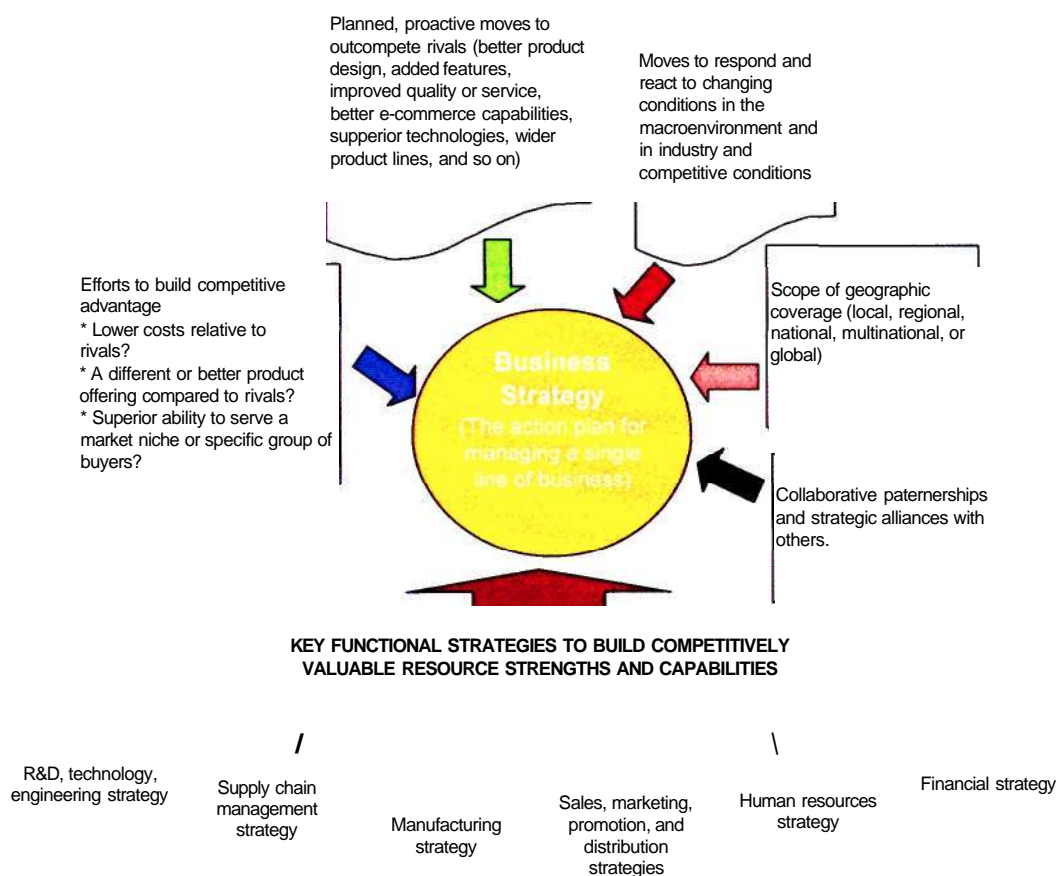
Planned, proactive moves to outcompete rivals (better product design, added features, improved quality or service, better e-commerce capabilities, supperior technologies, wider product lines, and so on)

Moves to respond and react to changing conditions in the macroenvironment and in industry and competitive conditions

Efforts to build competitive advantage
* Lower costs relative to rivals?
* A different or better product offering compared to rivals?
* Superior ability to serve a market niche or specific group of buyers?

Business Strategy
(The action plan for managing a single line of business)

Scope of geographic coverage (local, regional, national, multinational, or global)

Collaborative paternerships and strategic alliances with others.

KEY FUNCTIONAL STRATEGIES TO BUILD COMPETITIVELY VALUABLE RESOURCE STRENGTHS AND CAPABILITIES

R&D, technology, engineering strategy

Supply chain management strategy

Manufacturing strategy

Sales, marketing, promotion, and distribution strategies

Human resources strategy

Financial strategy